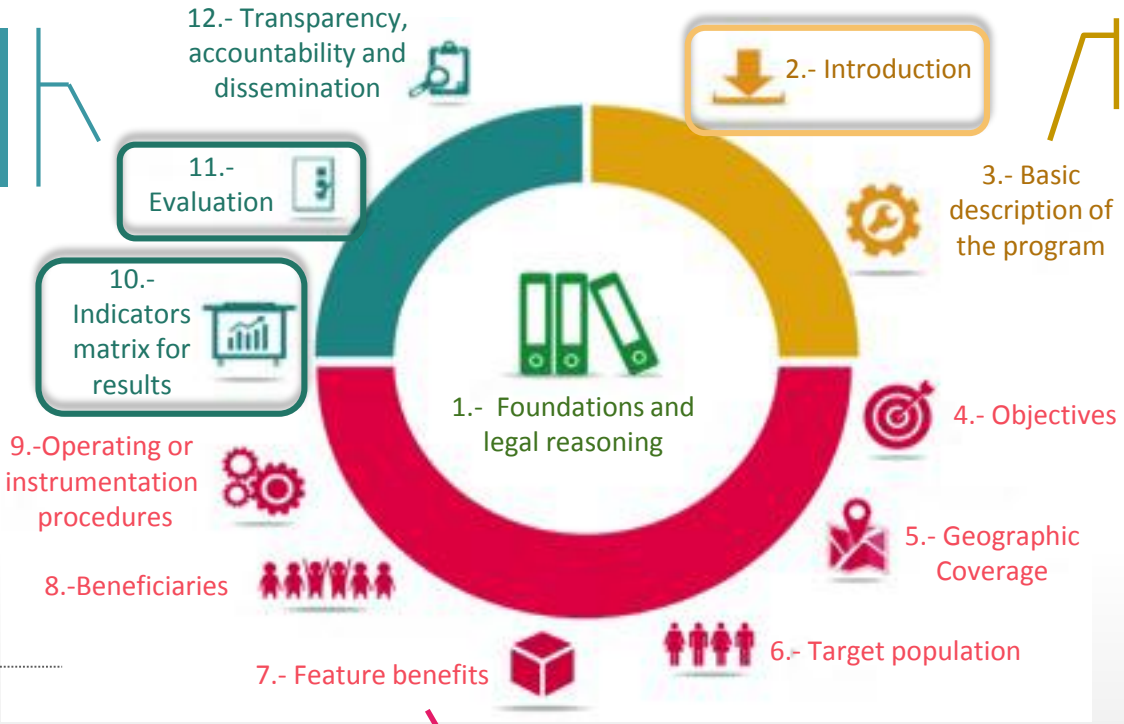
12.- Transparency, accountability and dissemination

2.- Introduction

11.- Evaluation

3.- Basic description of the program

10.- Indicators matrix for results

1.- Foundations and legal reasoning

4.- Objectives

9.-Operating or instrumentation procedures

5.- Geographic Coverage

8.-Beneficiaries

6.- Target population

7.- Feature benefits